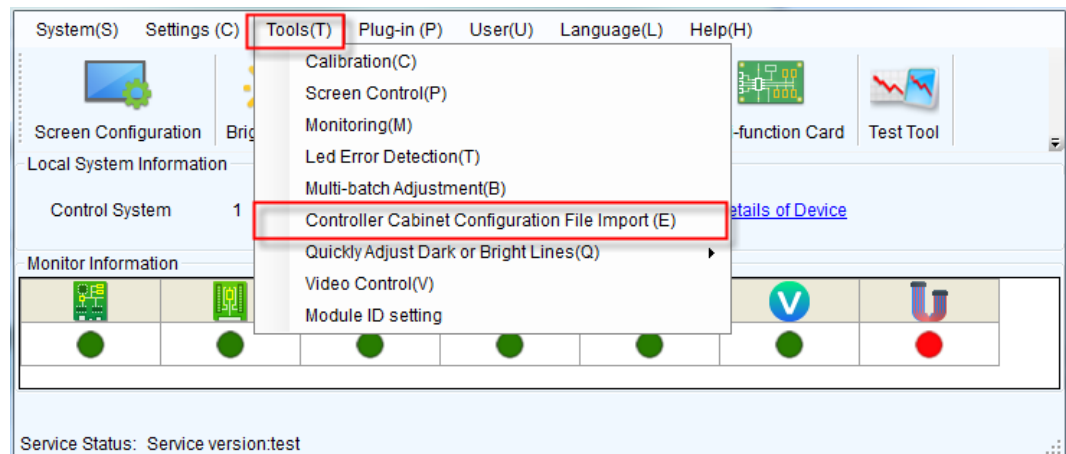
System(S) Settings (C) Tools(T) Plug-in (P) User(U) Language(L) Help(H)

Calibration(C)
Screen Control(P)
Monitoring(M)
Led Error Detection(T)
Multi-batch Adjustment(B)
Controller Cabinet Configuration File Import (E)
Quickly Adjust Dark or Bright Lines(Q)
Video Control(V)
Module ID setting

Screen Configuration Brig -function Card Test Tool

Local System Information

Control System 1 etails of Device

Monitor Information

Service Status: Service version:test